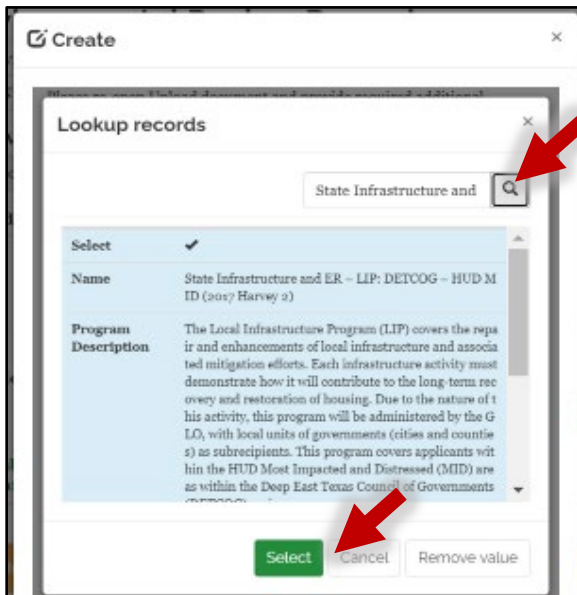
Create

×

Please re-open Upload document and provide required additional

Lookup records

×

State Infrastructure and

| Select | ✔ |
|---|---|
| Name | State Infrastructure and ER – LIP: DETCOG – HUD MID (2017 Harvey 2) |
| Program Description | The Local Infrastructure Program (LIP) covers the repair and enhancements of local infrastructure and associated mitigation efforts. Each infrastructure activity must demonstrate how it will contribute to the long-term recovery and restoration of housing. Due to the nature of this activity, this program will be administered by the GLO, with local units of governments (cities and counties) as subrecipients. This program covers applicants within the HUD Most Impacted and Distressed (MID) areas within the Deep East Texas Council of Governments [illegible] |

Select Cancel Remove value